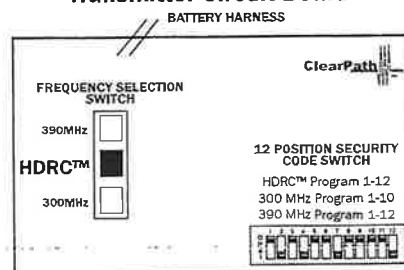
Transmitter Circuit Board

BATTERY HARNESS

ClearPath

FREQUENCY SELECTION SWITCH

390MHz

HDRC™

300MHz

12 POSITION SECURITY CODE SWITCH

HDRC™ Program 1-12
300 MHz Program 1-10
390 MHz Program 1-12

1 2 3 4 5 6 7 8 9 10 11 12